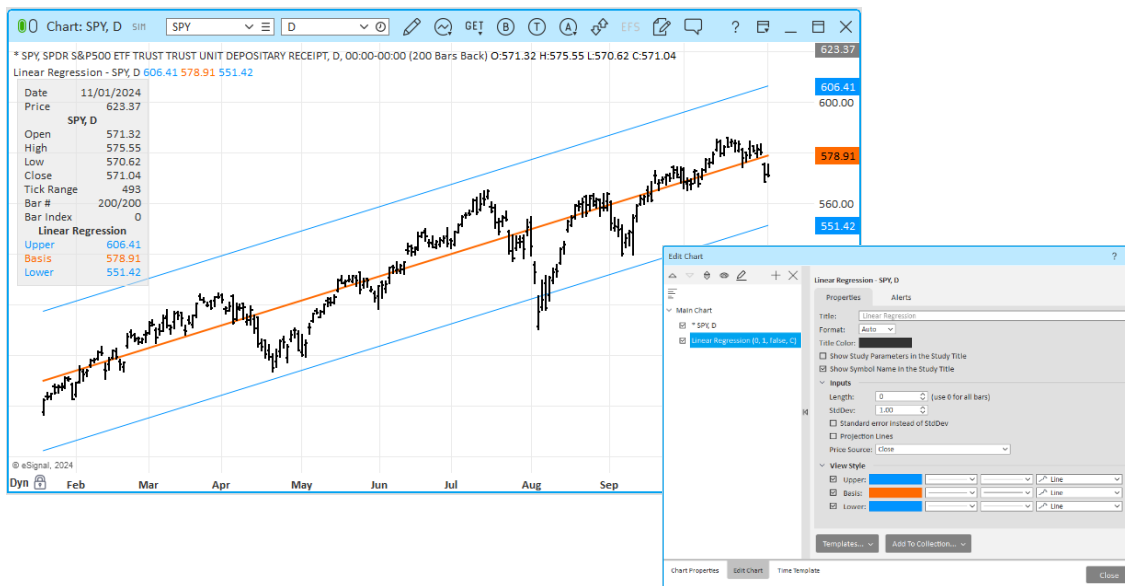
Chart: SPY, D SIM SPY D GET B T A EFS ? 

* SPY, SPDR S&P500 ETF TRUST TRUST UNIT DEPOSITARY RECEIPT, D, 00:00-00:00 (200 Bars Back) O:571.32 H:575.55 L:570.62 C:571.04
Linear Regression - SPY, D 606.41 578.91 551.42

| Date | 11/01/2024 |
|---|---|
| Price | 623.37 |
| SPY, D | |
| Open | 571.32 |
| High | 575.55 |
| Low | 570.62 |
| Close | 571.04 |
| Tick Range | 493 |
| Bar # | 200/200 |
| Bar Index | 0 |
| Linear Regression | |
| Upper | 606.41 |
| Basis | 578.91 |
| Lower | 551.42 |

623.37
606.41
600.00
578.91
560.00
551.42

© eSignal, 2024
Dyn Feb Mar Apr May Jun Jul Aug Sep

Edit Chart ?
Main Chart
* SPY, D
Linear Regression (0, 1, false, C)

Linear Regression - SPY, D
Properties Alerts
Title: Linear Regression
Format: Auto
Title Color:
Show Study Parameters in the Study Title
Show Symbol Name in the Study Title
Inputs
Length: 0 (use 0 for all bars)
StdDev: 1.00
Standard error instead of StdDev
Projection Lines
Price Source: Close
View Style
Upper: Line
Basis: Line
Lower: Line
Templates... Add To Collection...
Chart Properties Edit Chart Time Template Close